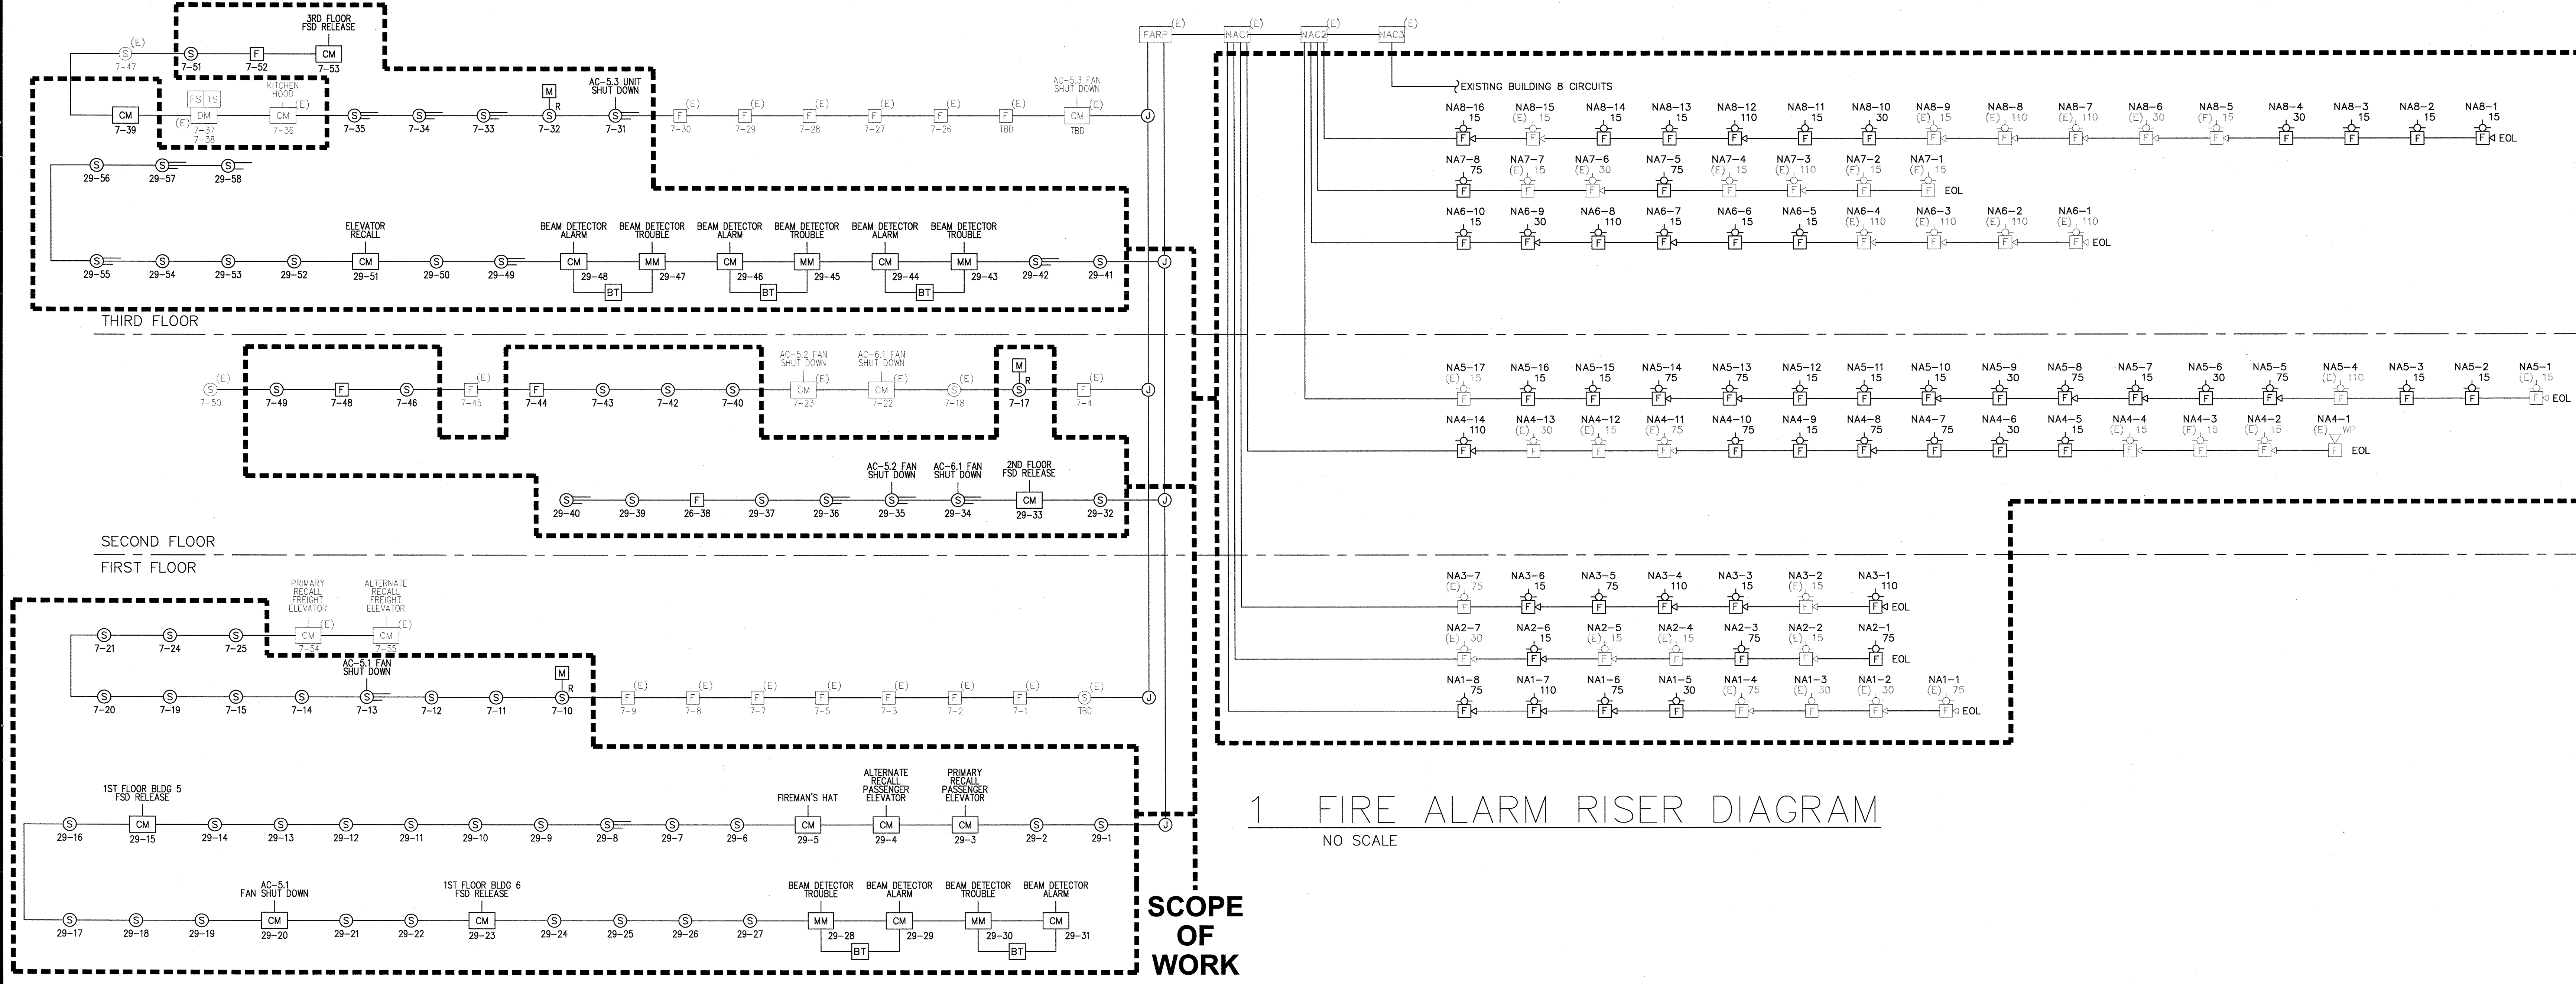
FARP (E) NAC1 (E) NAC2 (E) NAC3 (E)

EXISTING BUILDING 8 CIRCUITS

3RD FLOOR FSD RELEASE

S (E) 7-47
S 7-51
F 7-52
CM 7-53

CM 7-39
FS TS DM (E) 7-37 7-38
KITCHEN HOOD CM (E) 7-36
S 7-35
S 7-34
S 7-33
M R S 7-32
AC-5.3 UNIT SHUT DOWN S 7-31
F (E) 7-30
F (E) 7-29
F (E) 7-28
F (E) 7-27
F (E) 7-26
F (E) TBD
AC-5.3 FAN SHUT DOWN CM (E) TBD
J

S 29-56
S 29-57
S 29-58

S 29-55
S 29-54
S 29-53
S 29-52
ELEVATOR RECALL CM 29-51
S 29-50
S 29-49
BEAM DETECTOR ALARM CM 29-48
BEAM DETECTOR TROUBLE MM 29-47
BT
BEAM DETECTOR ALARM CM 29-46
BEAM DETECTOR TROUBLE MM 29-45
BT
BEAM DETECTOR ALARM CM 29-44
BEAM DETECTOR TROUBLE MM 29-43
BT
S 29-42
S 29-41
J

THIRD FLOOR

S (E) 7-50
S 7-49
F 7-48
S 7-46
F (E) 7-45
F 7-44
S 7-43
S 7-42
S 7-40
AC-5.2 FAN SHUT DOWN CM 7-23
AC-6.1 FAN SHUT DOWN CM 7-22
S (E) 7-18
M R S 7-17
F (E) 7-4
J

S 29-40
S 29-39
F 26-38
S 29-37
S 29-36
AC-5.2 FAN SHUT DOWN S 29-35
AC-6.1 FAN SHUT DOWN S 29-34
2ND FLOOR FSD RELEASE CM 29-33
S 29-32
J

SECOND FLOOR

FIRST FLOOR

S 7-21
S 7-24
S 7-25
PRIMARY RECALL FREIGHT ELEVATOR CM (E) 7-54
ALTERNATE RECALL FREIGHT ELEVATOR CM (E) 7-55

S 7-20
S 7-19
S 7-15
S 7-14
AC-5.1 FAN SHUT DOWN S 7-13
S 7-12
S 7-11
M R S 7-10
F (E) 7-9
F (E) 7-8
F (E) 7-7
F (E) 7-5
F (E) 7-3
F (E) 7-2
F (E) 7-1
S (E) TBD
J

S 29-16
1ST FLOOR BLDG 5 FSD RELEASE CM 29-15
S 29-14
S 29-13
S 29-12
S 29-11
S 29-10
S 29-9
S 29-8
S 29-7
S 29-6
FIREMAN'S HAT CM 29-5
ALTERNATE RECALL PASSENGER ELEVATOR CM 29-4
PRIMARY RECALL PASSENGER ELEVATOR CM 29-3
S 29-2
S 29-1
J

S 29-17
S 29-18
S 29-19
AC-5.1 FAN SHUT DOWN CM 29-20
S 29-21
S 29-22
1ST FLOOR BLDG 6 FSD RELEASE CM 29-23
S 29-24
S 29-25
S 29-26
S 29-27
BEAM DETECTOR TROUBLE MM 29-28
BEAM DETECTOR ALARM CM 29-29
BT
BEAM DETECTOR TROUBLE MM 29-30
BEAM DETECTOR ALARM CM 29-31
BT

SCOPE OF WORK

NA8-16 15 F
NA8-15 (E) 15 F
NA8-14 15 F
NA8-13 15 F
NA8-12 110 F
NA8-11 15 F
NA8-10 30 F
NA8-9 (E) 15 F
NA8-8 (E) 110 F
NA8-7 (E) 110 F
NA8-6 (E) 30 F
NA8-5 (E) 15 F
NA8-4 30 F
NA8-3 15 F
NA8-2 15 F
NA8-1 15 F EOL

NA7-8 75 F
NA7-7 (E) 15 F
NA7-6 (E) 30 F
NA7-5 75 F
NA7-4 (E) 15 F
NA7-3 (E) 110 F
NA7-2 (E) 15 F
NA7-1 (E) 15 F EOL

NA6-10 15 F
NA6-9 30 F
NA6-8 110 F
NA6-7 15 F
NA6-6 15 F
NA6-5 15 F
NA6-4 (E) 110 F
NA6-3 (E) 110 F
NA6-2 (E) 110 F
NA6-1 (E) 110 F EOL

NA5-17 (E) 15 F
NA5-16 15 F
NA5-15 15 F
NA5-14 75 F
NA5-13 75 F
NA5-12 15 F
NA5-11 15 F
NA5-10 15 F
NA5-9 30 F
NA5-8 75 F
NA5-7 15 F
NA5-6 30 F
NA5-5 75 F
NA5-4 (E) 110 F
NA5-3 15 F
NA5-2 15 F
NA5-1 (E) 15 F EOL

NA4-14 110 F
NA4-13 (E) 30 F
NA4-12 (E) 15 F
NA4-11 (E) 75 F
NA4-10 75 F
NA4-9 15 F
NA4-8 75 F
NA4-7 75 F
NA4-6 30 F
NA4-5 15 F
NA4-4 (E) 15 F
NA4-3 (E) 15 F
NA4-2 (E) 15 F
NA4-1 (E) WP F EOL

NA3-7 (E) 75 F
NA3-6 15 F
NA3-5 75 F
NA3-4 110 F
NA3-3 15 F
NA3-2 (E) 15 F
NA3-1 110 F EOL

NA2-7 (E) 30 F
NA2-6 15 F
NA2-5 (E) 15 F
NA2-4 (E) 15 F
NA2-3 75 F
NA2-2 (E) 15 F
NA2-1 75 F EOL

NA1-8 75 F
NA1-7 110 F
NA1-6 75 F
NA1-5 30 F
NA1-4 (E) 75 F
NA1-3 (E) 30 F
NA1-2 (E) 30 F
NA1-1 (E) 75 F EOL

1 FIRE ALARM RISER DIAGRAM
NO SCALE